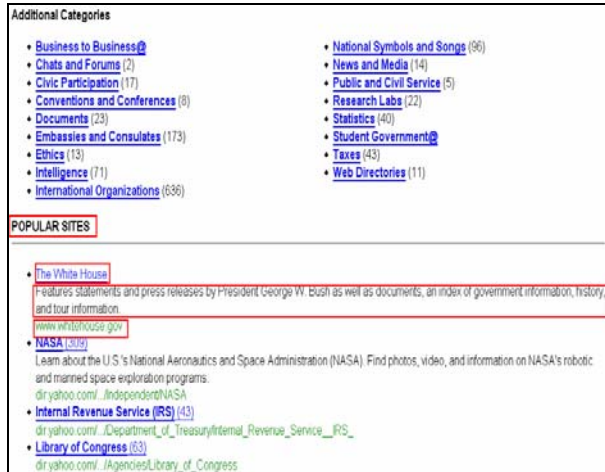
Additional Categories

- Business to Business@
- Chats and Forums (2)
- Civic Participation (17)
- Conventions and Conferences (8)
- Documents (23)
- Embassies and Consulates (173)
- Ethics (13)
- Intelligence (71)
- International Organizations (636)

- National Symbols and Songs (96)
- News and Media (14)
- Public and Civil Service (5)
- Research Labs (22)
- Statistics (40)
- Student Government@
- Taxes (43)
- Web Directories (11)

POPULAR SITES

- The White House
Features statements and press releases by President George W. Bush as well as documents, an index of government information, history, and tour information.
www.whitehouse.gov
- NASA (309)
Learn about the U.S.'s National Aeronautics and Space Administration (NASA). Find photos, video, and information on NASA's robotic and manned space exploration programs.
dir.yahoo.com/.../Independent/NASA
- Internal Revenue Service (IRS) (43)
dir.yahoo.com/.../Department_of_Treasury/Internal_Revenue_Service__IRS_
- Library of Congress (63)
dir.yahoo.com/.../Agencies/Library_of_Congress